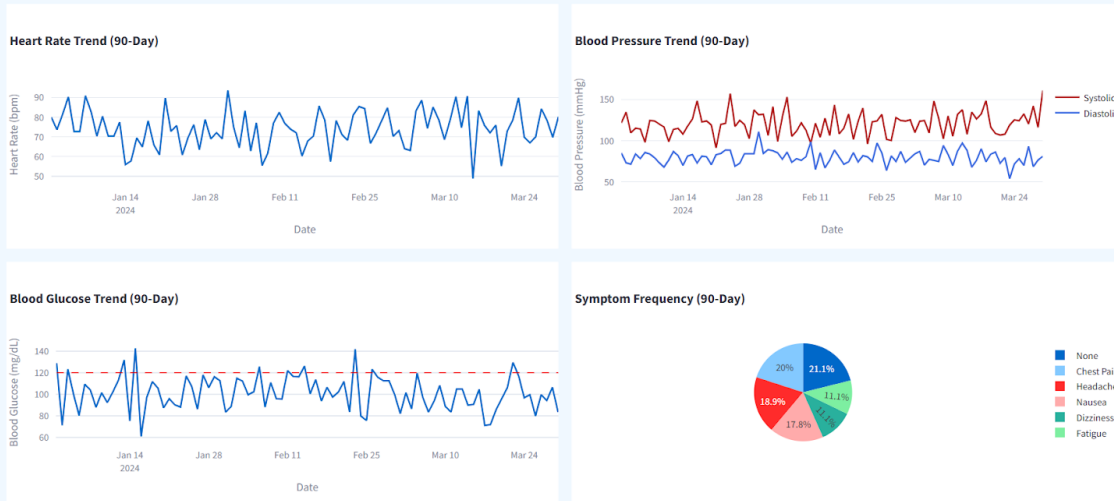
Heart Rate Trend (90-Day)

Heart Rate (bpm)

90
80
70
60
50

Jan 14
2024
Jan 28
Feb 11
Feb 25
Mar 10
Mar 24

Date

Blood Pressure Trend (90-Day)

Blood Pressure (mmHg)

150
100
50

Jan 14
2024
Jan 28
Feb 11
Feb 25
Mar 10
Mar 24

Date

Systolic
Diastolic

Blood Glucose Trend (90-Day)

Blood Glucose (mg/dL)

140
120
100
80
60

Jan 14
2024
Jan 28
Feb 11
Feb 25
Mar 10
Mar 24

Date

Symptom Frequency (90-Day)

20%
21.1%
11.1%
11.1%
17.8%
18.9%

None
Chest Pai
Headache
Nausea
Dizziness
Fatigue